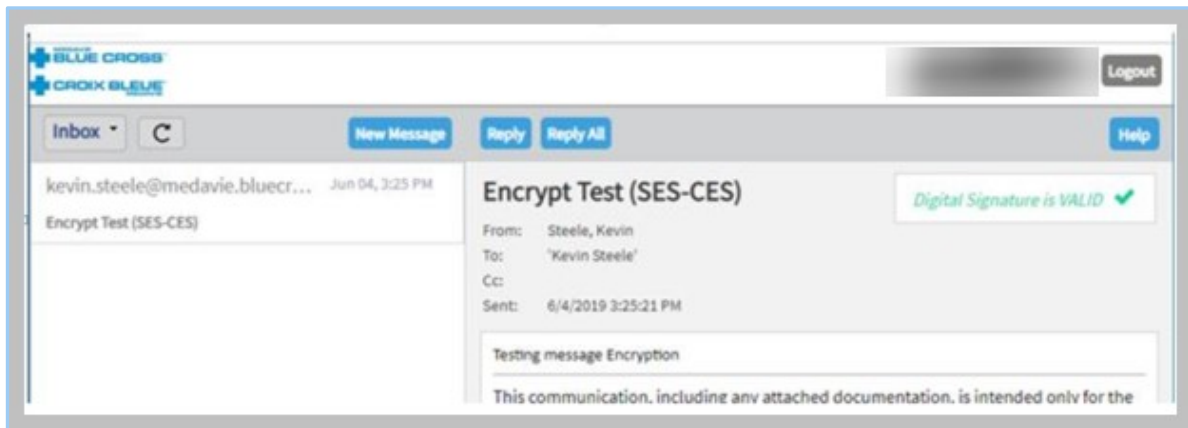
BLUE CROSS
CROIX BLEUE

Logout

Inbox

C

New Message

Reply

Reply All

Help

kevin.steele@medavie.bluecr...

Jun 04, 3:25 PM

Encrypt Test (SES-CES)

Encrypt Test (SES-CES)

Digital Signature is VALID ✔

From: Steele, Kevin
To: 'Kevin Steele'
Cc:
Sent: 6/4/2019 3:25:21 PM

Testing message Encryption

This communication, including any attached documentation, is intended only for the